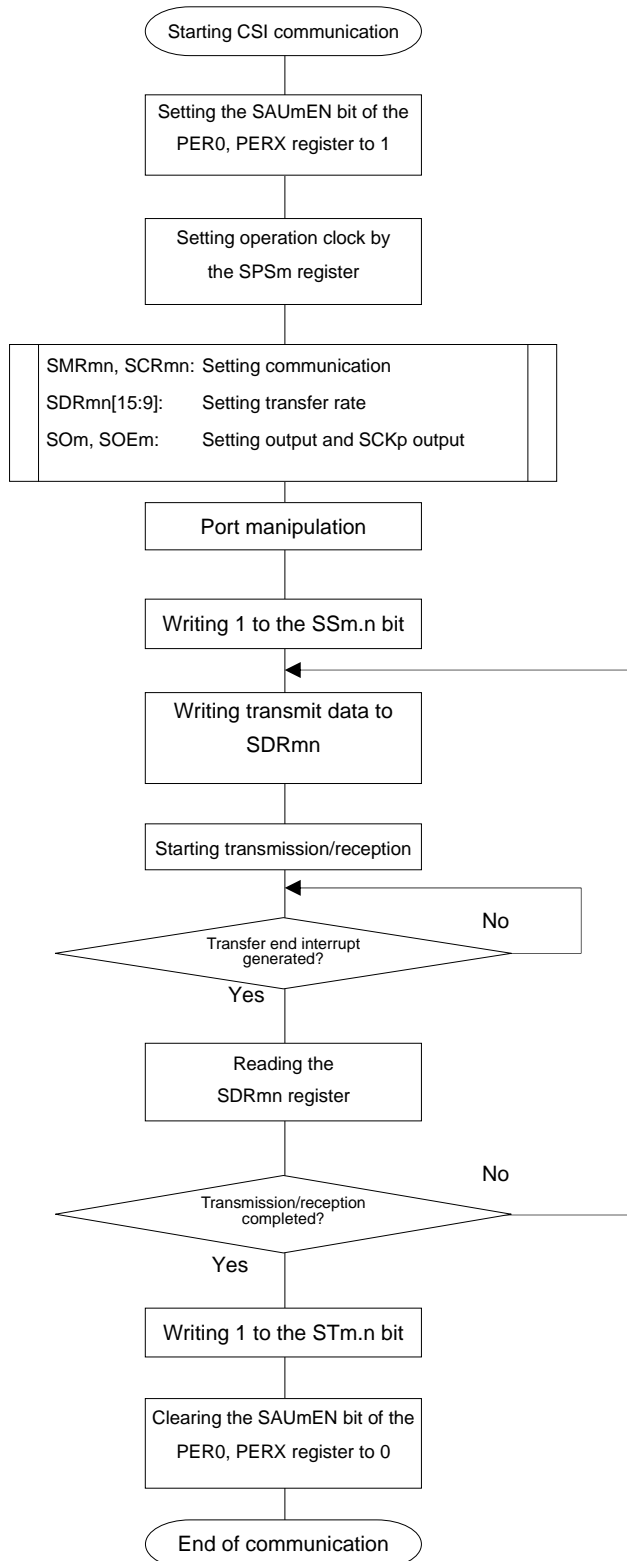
Starting CSI communication

Setting the SAUmEN bit of the PER0, PERX register to 1

Setting operation clock by the SPSm register

SMRmn, SCRmn: Setting communication
SDRmn[15:9]: Setting transfer rate
SOm, SOEm: Setting output and SCKp output

Port manipulation

Writing 1 to the SSm.n bit

Writing transmit data to SDRmn

Starting transmission/reception

No

Transfer end interrupt generated?

Yes

Reading the SDRmn register

No

Transmission/reception completed?

Yes

Writing 1 to the STm.n bit

Clearing the SAUmEN bit of the PER0, PERX register to 0

End of communication